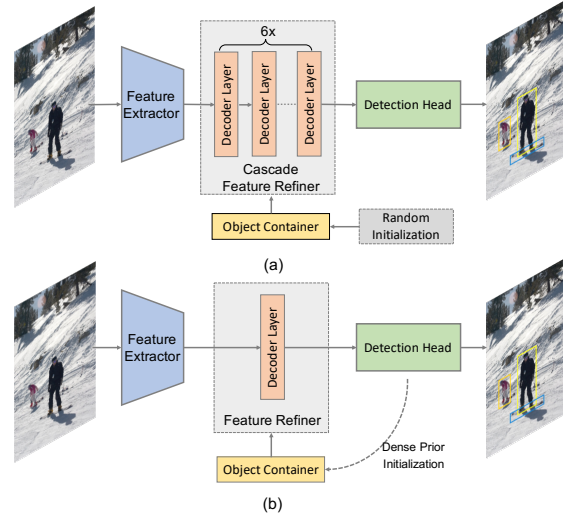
6x

Feature Extractor

Decoder Layer

Decoder Layer

Decoder Layer

Cascade Feature Refiner

Detection Head

Object Container

Random Initialization

(a)

Feature Extractor

Decoder Layer

Feature Refiner

Detection Head

Dense Prior Initialization

Object Container

(b)